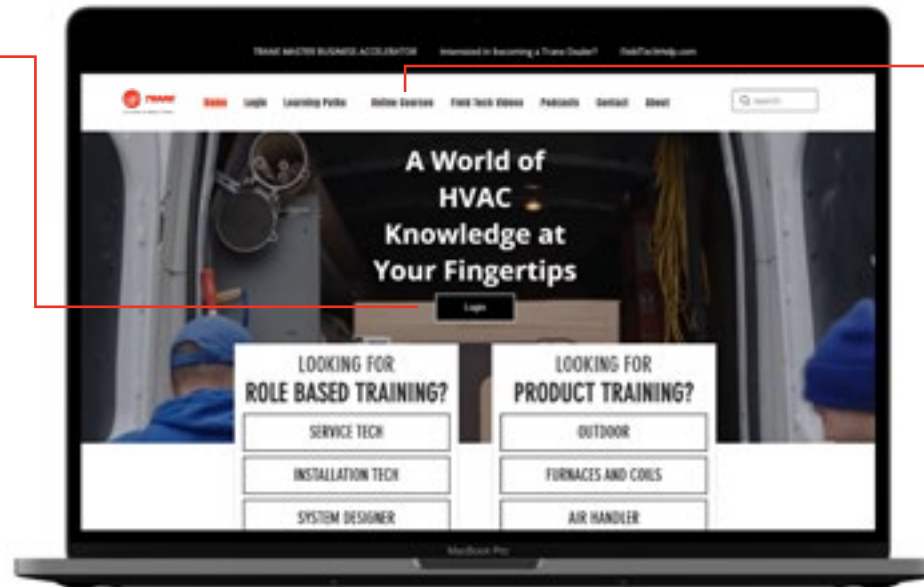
TRANE MASTER BUSINESS ACCELERATOR Interested in Becoming a Trane Dealer? FieldTechHelp.com

TRANE

Home Login Learning Paths Online Courses Field Tech Videos Podcasts Contact About

Search

A World of HVAC Knowledge at Your Fingertips

Login

LOOKING FOR ROLE BASED TRAINING?

SERVICE TECH

INSTALLATION TECH

SYSTEM DESIGNER

LOOKING FOR PRODUCT TRAINING?

OUTDOOR

FURNACES AND COILS

AIR HANDLER

MacBook Pro